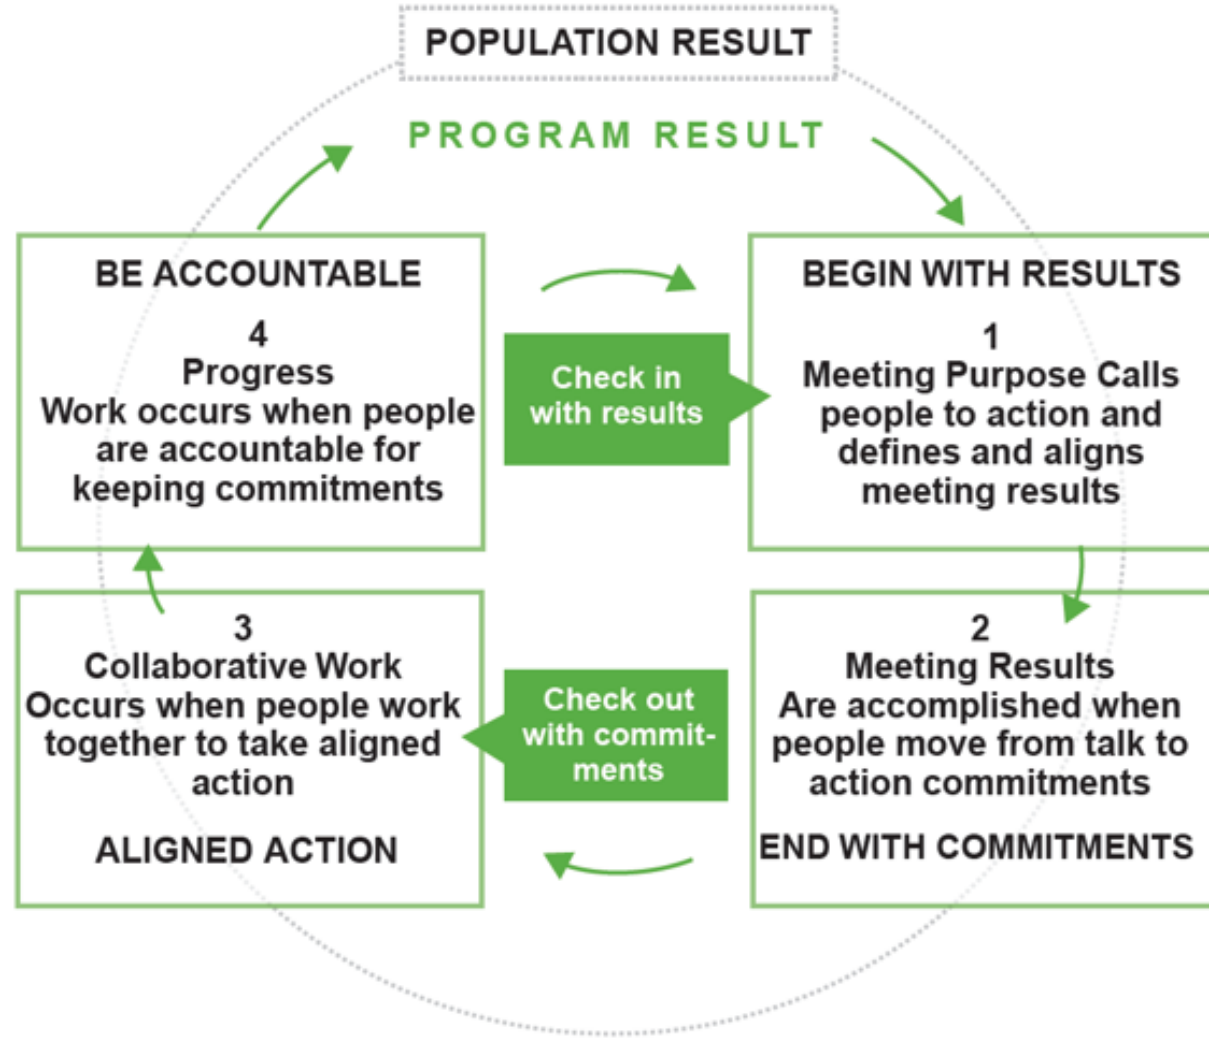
POPULATION RESULT

PROGRAM RESULT

BE ACCOUNTABLE

4
Progress
Work occurs when people are accountable for keeping commitments

Check in with results

BEGIN WITH RESULTS

1
Meeting Purpose Calls people to action and defines and aligns meeting results

3
Collaborative Work
Occurs when people work together to take aligned action

ALIGNED ACTION

Check out with commitments

2
Meeting Results
Are accomplished when people move from talk to action commitments

END WITH COMMITMENTS